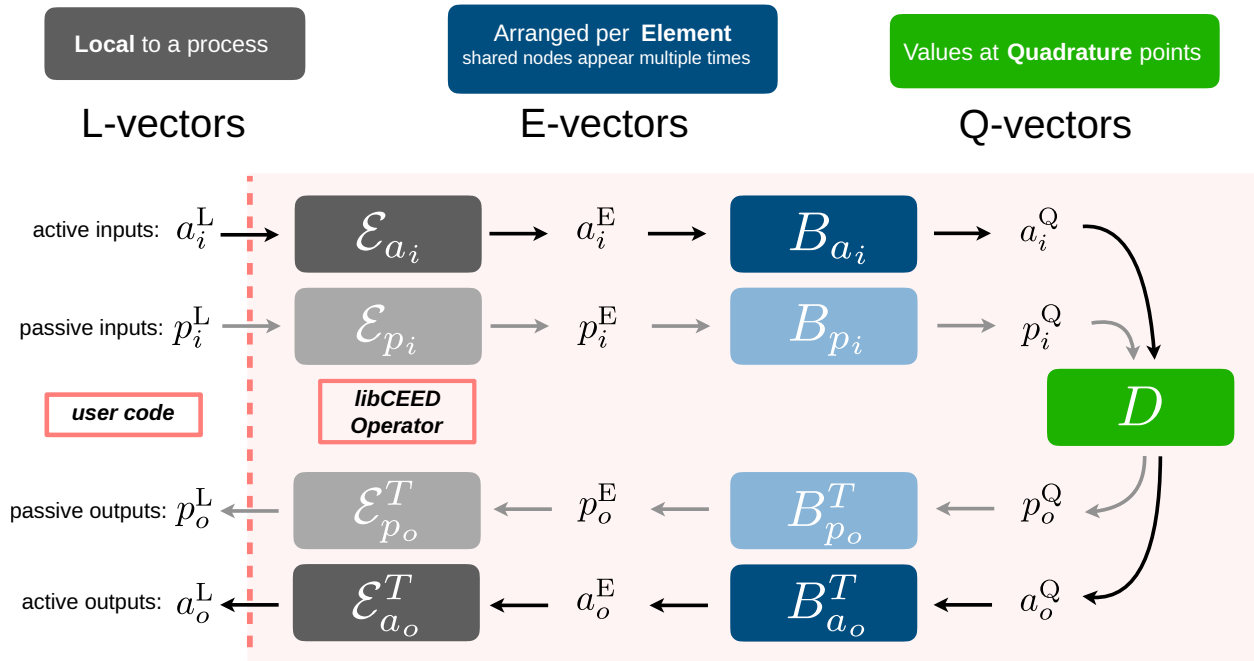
**Local** to a process

Arranged per **Element**
shared nodes appear multiple times

Values at **Quadrature** points

L-vectors

E-vectors

Q-vectors

active inputs: $a_i^{\mathrm{L}}$

$\mathcal{E}_{a_i}$

$a_i^{\mathrm{E}}$

$B_{a_i}$

$a_i^{\mathrm{Q}}$

passive inputs: $p_i^{\mathrm{L}}$

$\mathcal{E}_{p_i}$

$p_i^{\mathrm{E}}$

$B_{p_i}$

$p_i^{\mathrm{Q}}$

user code

libCEED Operator

$D$

passive outputs: $p_o^{\mathrm{L}}$

$\mathcal{E}_{p_o}^T$

$p_o^{\mathrm{E}}$

$B_{p_o}^T$

$p_o^{\mathrm{Q}}$

active outputs: $a_o^{\mathrm{L}}$

$\mathcal{E}_{a_o}^T$

$a_o^{\mathrm{E}}$

$B_{a_o}^T$

$a_o^{\mathrm{Q}}$